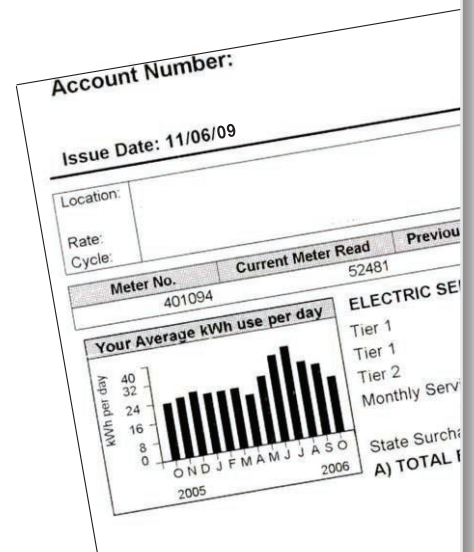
Account Number:

Issue Date: 11/06/09

Location:

Rate:

Cycle:

| Meter No. | Current Meter Read | Previou |
|---|---|---|
| 401094 | 52481 | |

Your Average kWh use per day

kWh per day

40
32
24
16
8
0

O N D J F M A M J J A S O

2005 2006

ELECTRIC SE

Tier 1

Tier 1

Tier 2

Monthly Servi

State Surcha

A) TOTAL